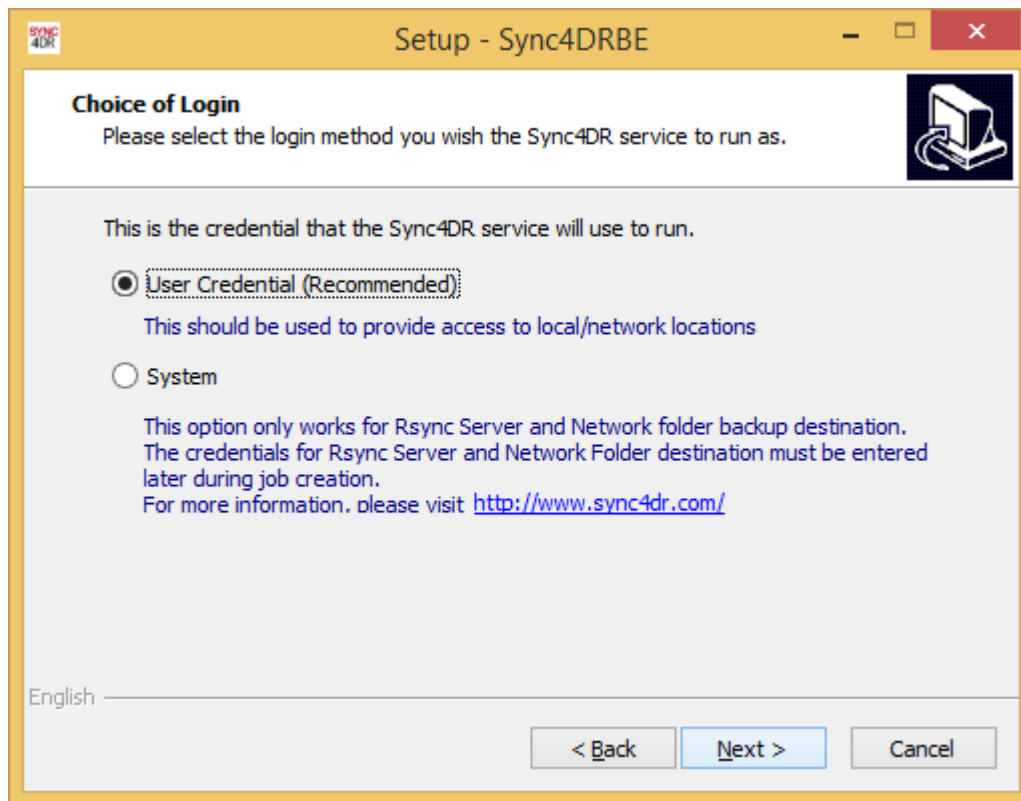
SYNC 4DR

Setup - Sync4DRBE

Choice of Login

Please select the login method you wish the Sync4DR service to run as.

This is the credential that the Sync4DR service will use to run.

User Credential (Recommended)

This should be used to provide access to local/network locations

System

This option only works for Rsync Server and Network folder backup destination. The credentials for Rsync Server and Network Folder destination must be entered later during job creation.
For more information, please visit http://www.sync4dr.com/

English

< Back

Next >

Cancel